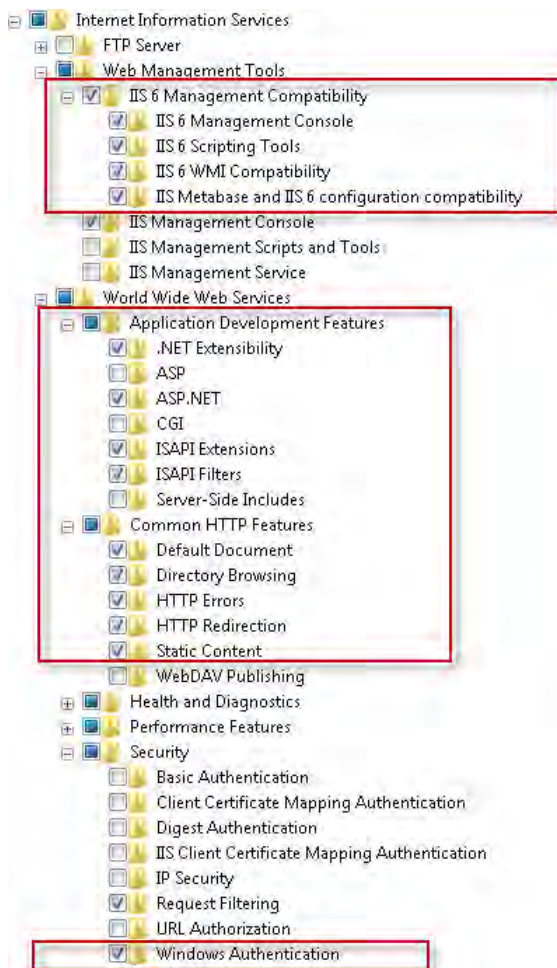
Internet Information Services
FTP Server
Web Management Tools
IIS 6 Management Compatibility
IIS 6 Management Console
IIS 6 Scripting Tools
IIS 6 WMI Compatibility
IIS Metabase and IIS 6 configuration compatibility
IIS Management Console
IIS Management Scripts and Tools
IIS Management Service
World Wide Web Services
Application Development Features
.NET Extensibility
ASP
ASP.NET
CGI
ISAPI Extensions
ISAPI Filters
Server-Side Includes
Common HTTP Features
Default Document
Directory Browsing
HTTP Errors
HTTP Redirection
Static Content
WebDAV Publishing
Health and Diagnostics
Performance Features
Security
Basic Authentication
Client Certificate Mapping Authentication
Digest Authentication
IIS Client Certificate Mapping Authentication
IP Security
Request Filtering
URL Authorization
Windows Authentication